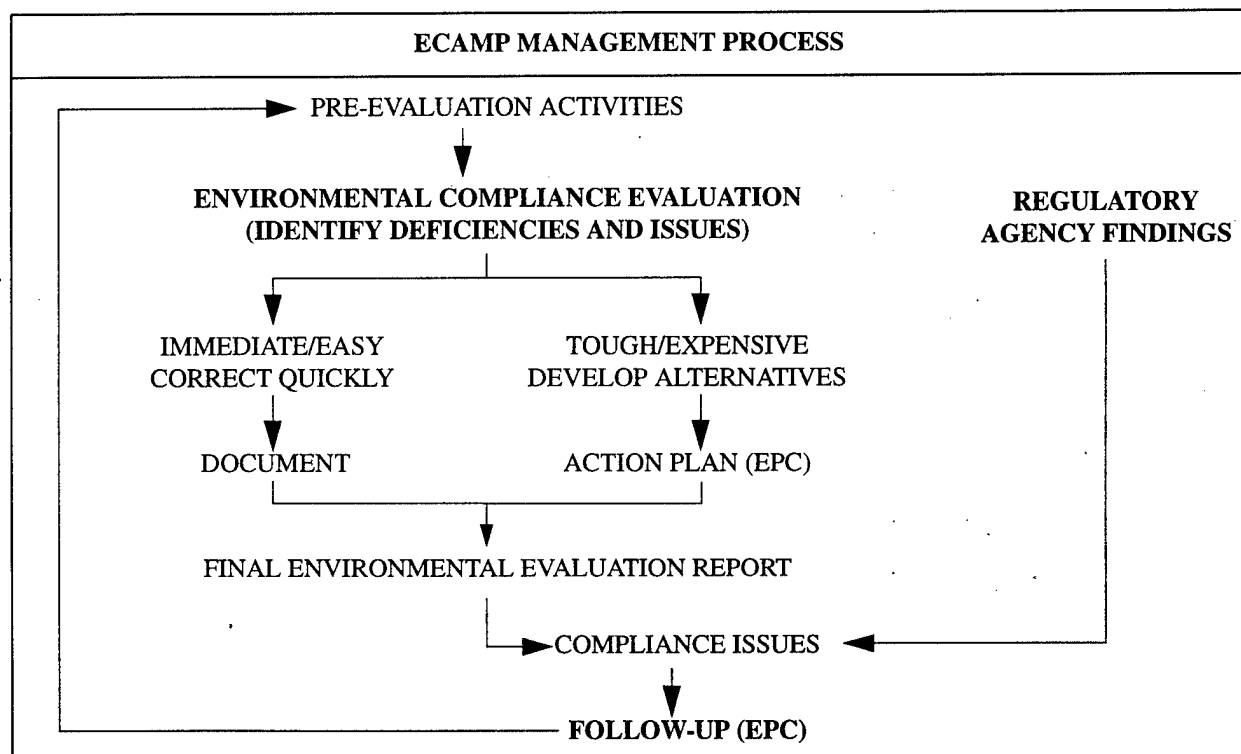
ECAMP MANAGEMENT PROCESS

PRE-EVALUATION ACTIVITIES

ENVIRONMENTAL COMPLIANCE EVALUATION (IDENTIFY DEFICIENCIES AND ISSUES)

REGULATORY AGENCY FINDINGS

IMMEDIATE/EASY CORRECT QUICKLY

TOUGH/EXPENSIVE DEVELOP ALTERNATIVES

DOCUMENT

ACTION PLAN (EPC)

FINAL ENVIRONMENTAL EVALUATION REPORT

COMPLIANCE ISSUES

FOLLOW-UP (EPC)